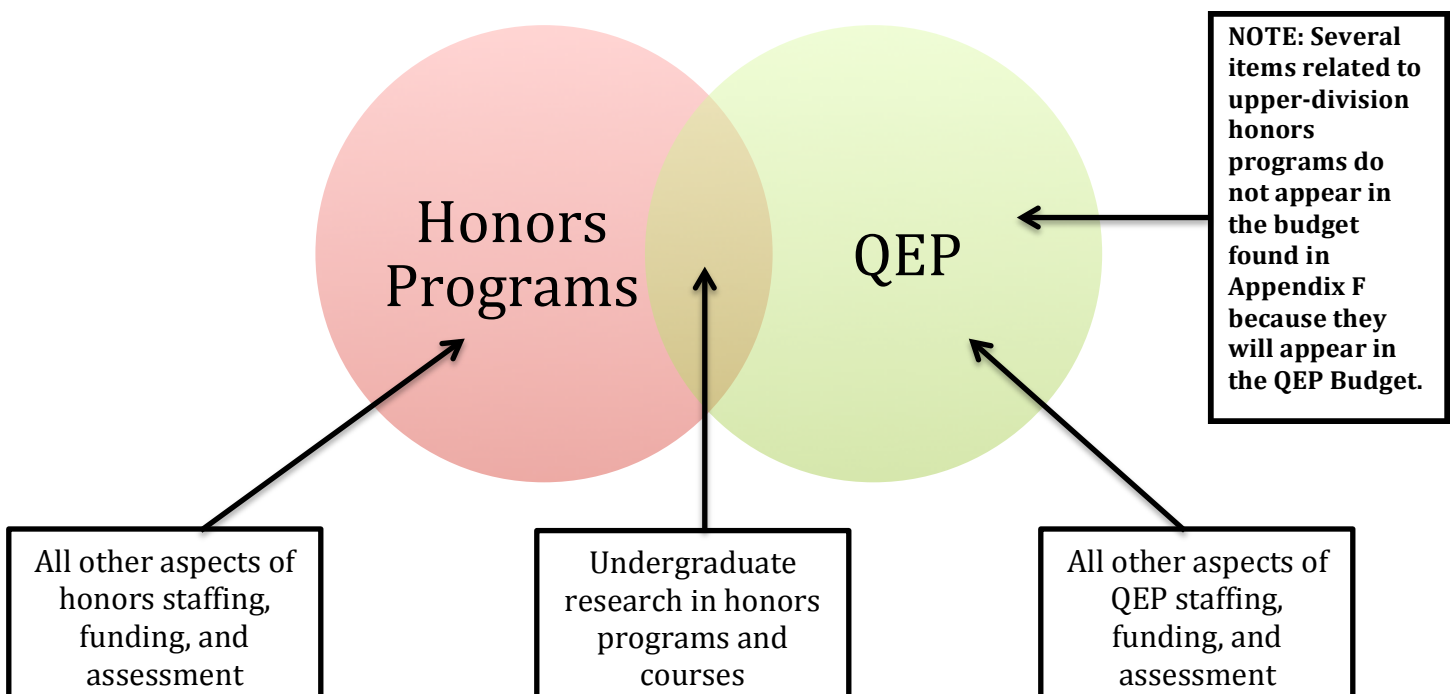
NOTE: Several items related to upper-division honors programs do not appear in the budget found in Appendix F because they will appear in the QEP Budget.

Honors Programs

QEP

All other aspects of honors staffing, funding, and assessment

Undergraduate research in honors programs and courses

All other aspects of QEP staffing, funding, and assessment